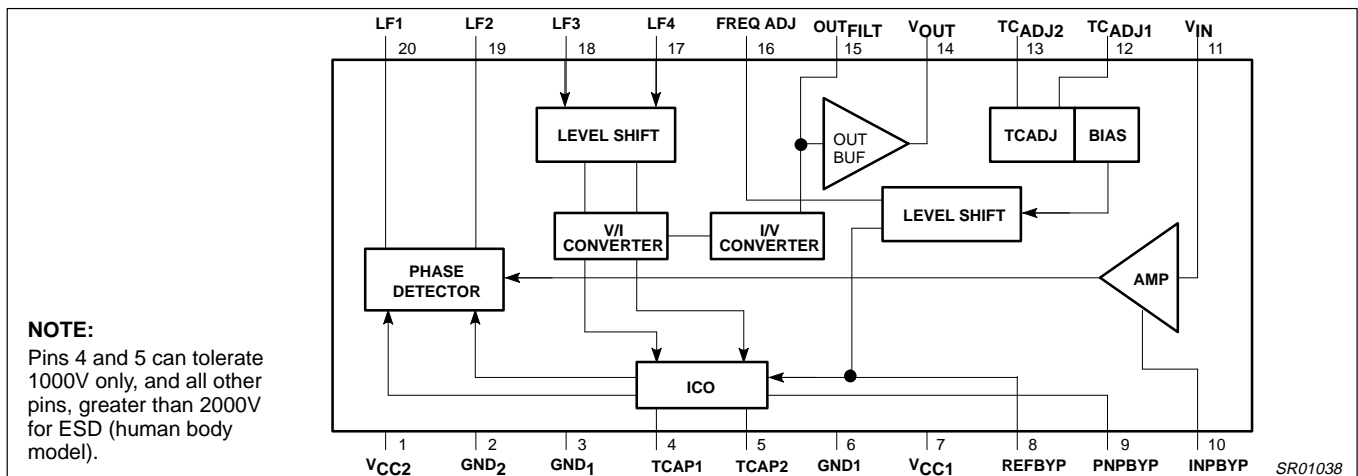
LF1 20
LF2 19
LF3 18
LF4 17
FREQ ADJ 16
OUT$_{FILT}$ 15
V$_{OUT}$ 14
TC$_{ADJ2}$ 13
TC$_{ADJ1}$ 12
V$_{IN}$ 11

LEVEL SHIFT

OUT BUF

TCADJ

BIAS

LEVEL SHIFT

V/I CONVERTER

I/V CONVERTER

PHASE DETECTOR

AMP

ICO

NOTE:
Pins 4 and 5 can tolerate 1000V only, and all other pins, greater than 2000V for ESD (human body model).

1 V$_{CC2}$
2 GND$_2$
3 GND$_1$
4 TCAP1
5 TCAP2
6 GND1
7 V$_{CC1}$
8 REFBYP
9 PNPBYP
10 INPBYP

SR01038